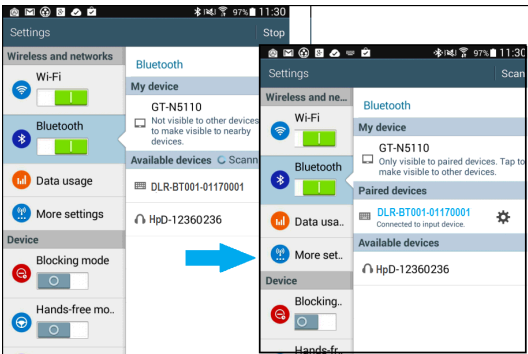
97% 11:30

Settings

Stop

Wireless and networks

Wi-Fi

Bluetooth

Data usage

More settings

Device

Blocking mode

Hands-free mo..

Bluetooth

My device

GT-N5110

Not visible to other devices to make visible to nearby devices.

Available devices

Scann

DLR-BT001-01170001

HpD-12360236

97% 11:30

Settings

Scan

Wireless and net..

Wi-Fi

Bluetooth

Data usage

More set..

Device

Blocking..

Hands-fr..

Bluetooth

My device

GT-N5110

Only visible to paired devices. Tap to make visible to other devices.

Paired devices

DLR-BT001-01170001

Connected to input device.

Available devices

HpD-12360236